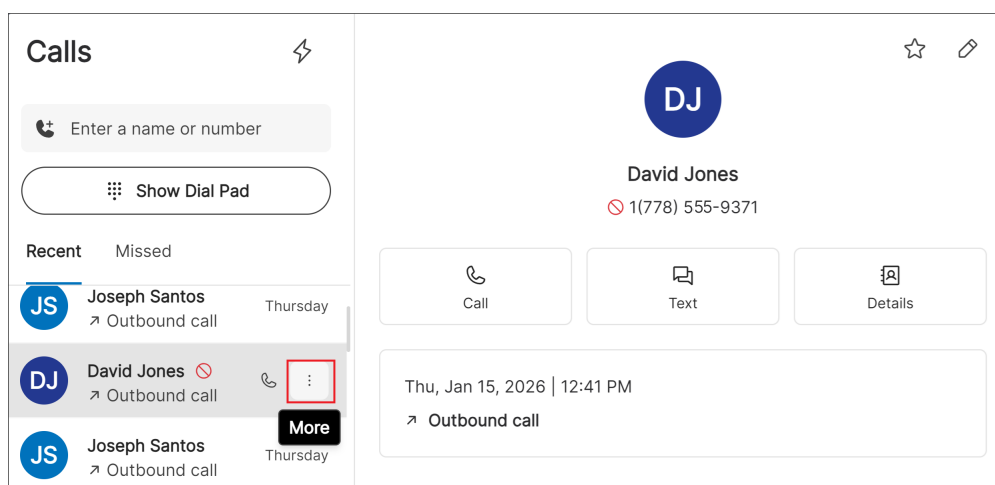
Calls

Enter a name or number

Show Dial Pad

Recent Missed

JS Joseph Santos
↗ Outbound call
Thursday

DJ David Jones
↗ Outbound call

More

JS Joseph Santos
↗ Outbound call
Thursday

DJ

David Jones

1(778) 555-9371

Call

Text

Details

Thu, Jan 15, 2026 | 12:41 PM

↗ Outbound call